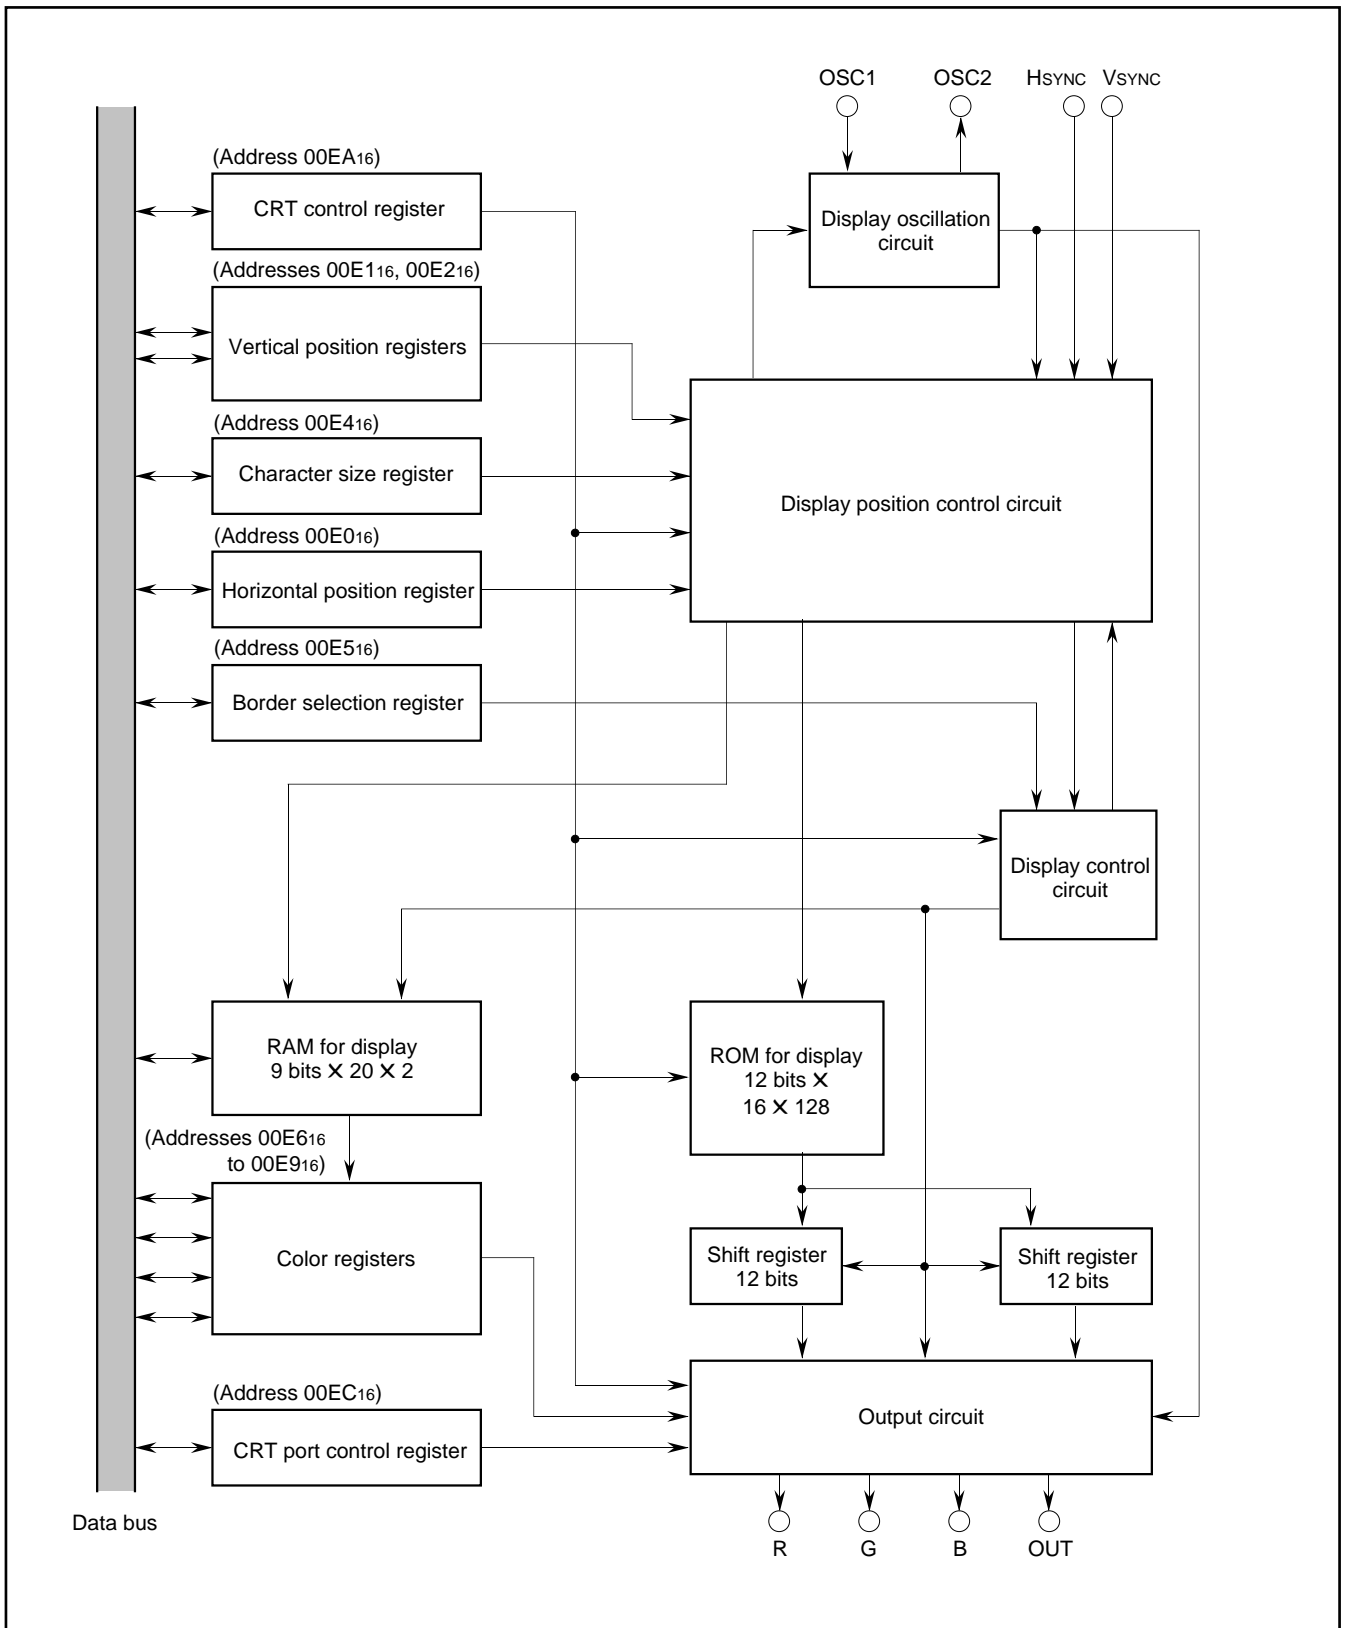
OSC1 OSC2 HSYNC VSYNC

(Address $00EA_{16}$)

CRT control register

Display oscillation circuit

(Addresses $00E1_{16}$, $00E2_{16}$)

Vertical position registers

(Address $00E4_{16}$)

Character size register

Display position control circuit

(Address $00E0_{16}$)

Horizontal position register

(Address $00E5_{16}$)

Border selection register

Display control circuit

RAM for display 9 bits $\times$ 20 $\times$ 2

ROM for display 12 bits $\times$ 16 $\times$ 128

(Addresses $00E6_{16}$ to $00E9_{16}$)

Color registers

Shift register 12 bits

Shift register 12 bits

(Address $00EC_{16}$)

CRT port control register

Output circuit

Data bus

R G B OUT